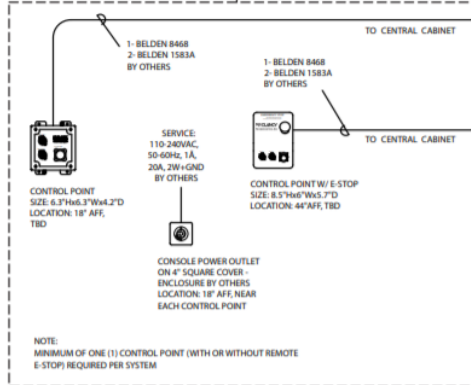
TO CENTRAL CABINET

1- BELDEN 8468
2- BELDEN 1583A
BY OTHERS

1- BELDEN 8468
2- BELDEN 1583A
BY OTHERS

TO CENTRAL CABINET

SERVICE:
110-240VAC,
50-60Hz, 1A,
20A, 2W+GND
BY OTHERS

CONTROL POINT
SIZE: 6.3"Hx6.3"Wx4.2"D
LOCATION: 18" AFF,
TBD

CONTROL POINT W/ E-STOP
SIZE: 8.5"Hx6"Wx5.7"D
LOCATION: 44"AFF, TBD

CONSOLE POWER OUTLET
ON 4" SQUARE COVER -
ENCLOSURE BY OTHERS
LOCATION: 18" AFF, NEAR
EACH CONTROL POINT

NOTE:
MINIMUM OF ONE (1) CONTROL POINT (WITH OR WITHOUT REMOTE
E-STOP) REQUIRED PER SYSTEM